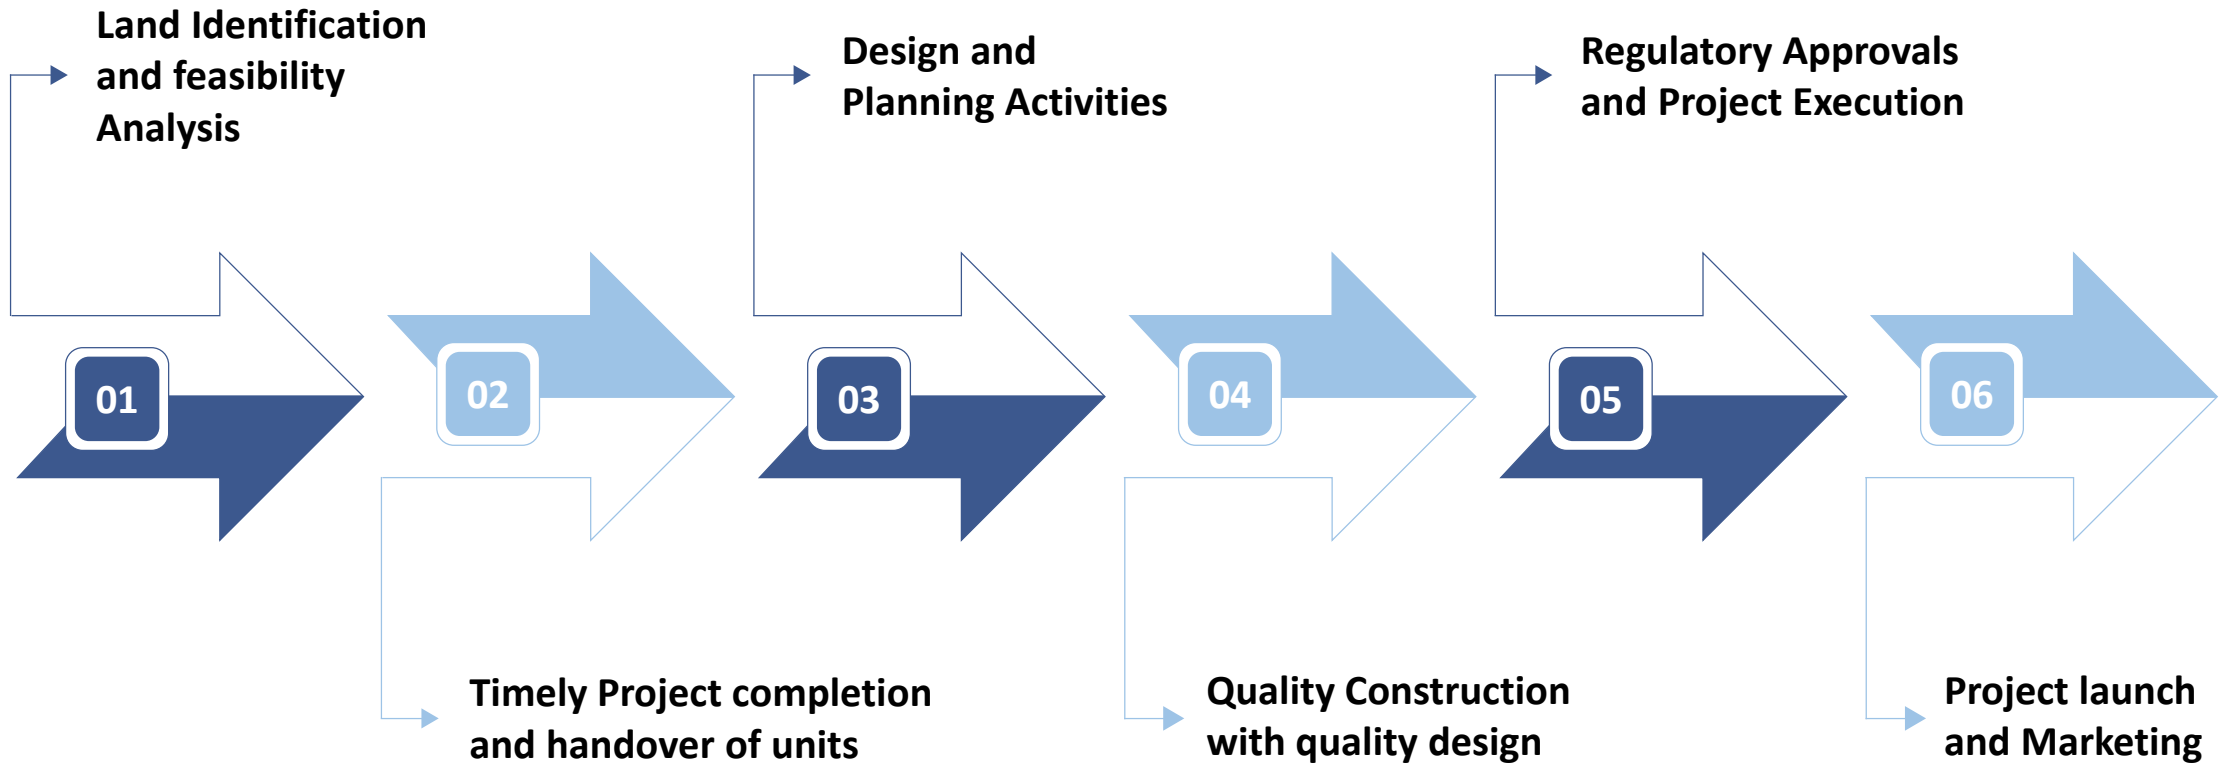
Land Identification and feasibility Analysis

Design and Planning Activities

Regulatory Approvals and Project Execution

01

02

03

04

05

06

Timely Project completion and handover of units

Quality Construction with quality design

Project launch and Marketing